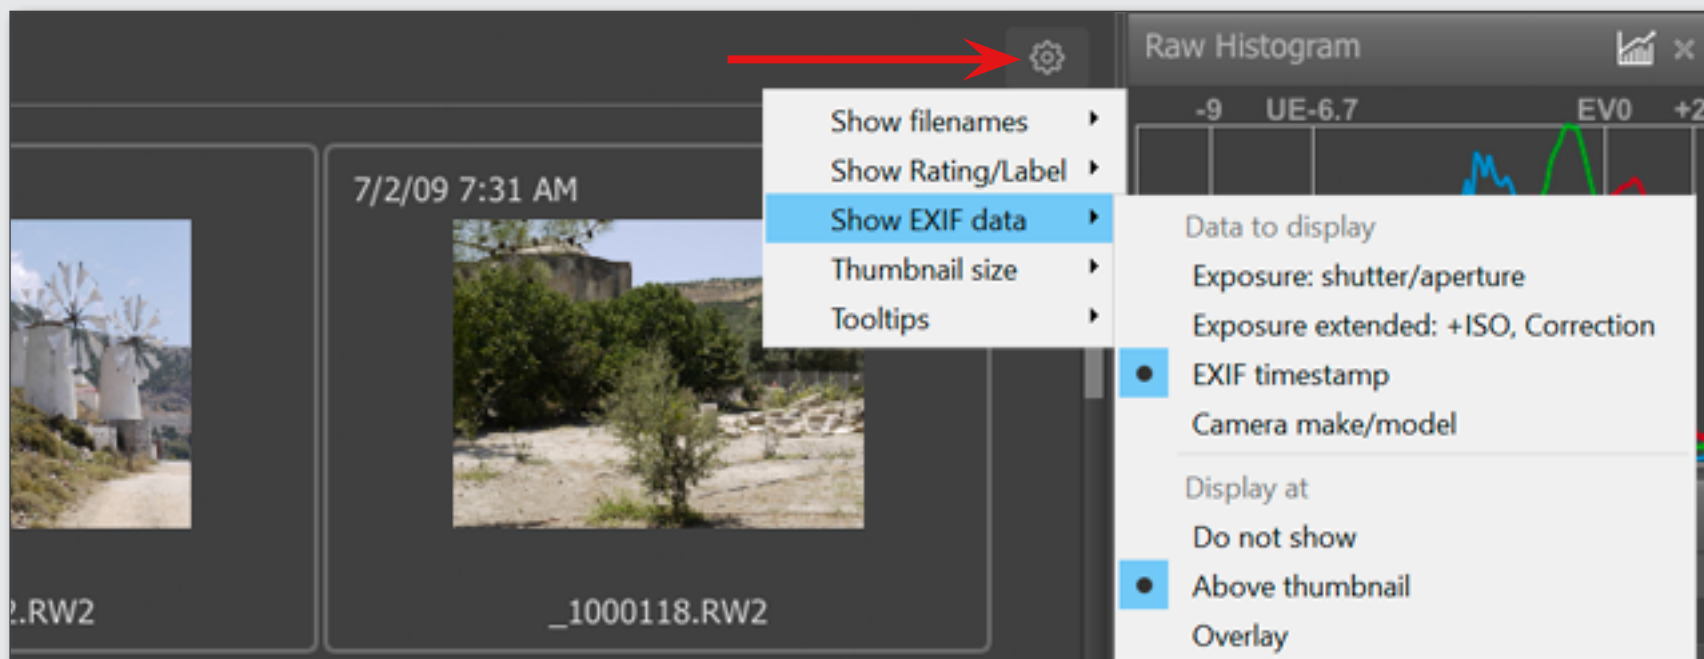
Raw Histogram

-9 UE-6.7 EV0 +2

7/2/09 7:31 AM

Show filenames
Show Rating/Label
Show EXIF data
Thumbnail size
Tooltips

Data to display
Exposure: shutter/aperture
Exposure extended: +ISO, Correction
EXIF timestamp
Camera make/model

Display at
Do not show
Above thumbnail
Overlay

.RW2

_1000118.RW2